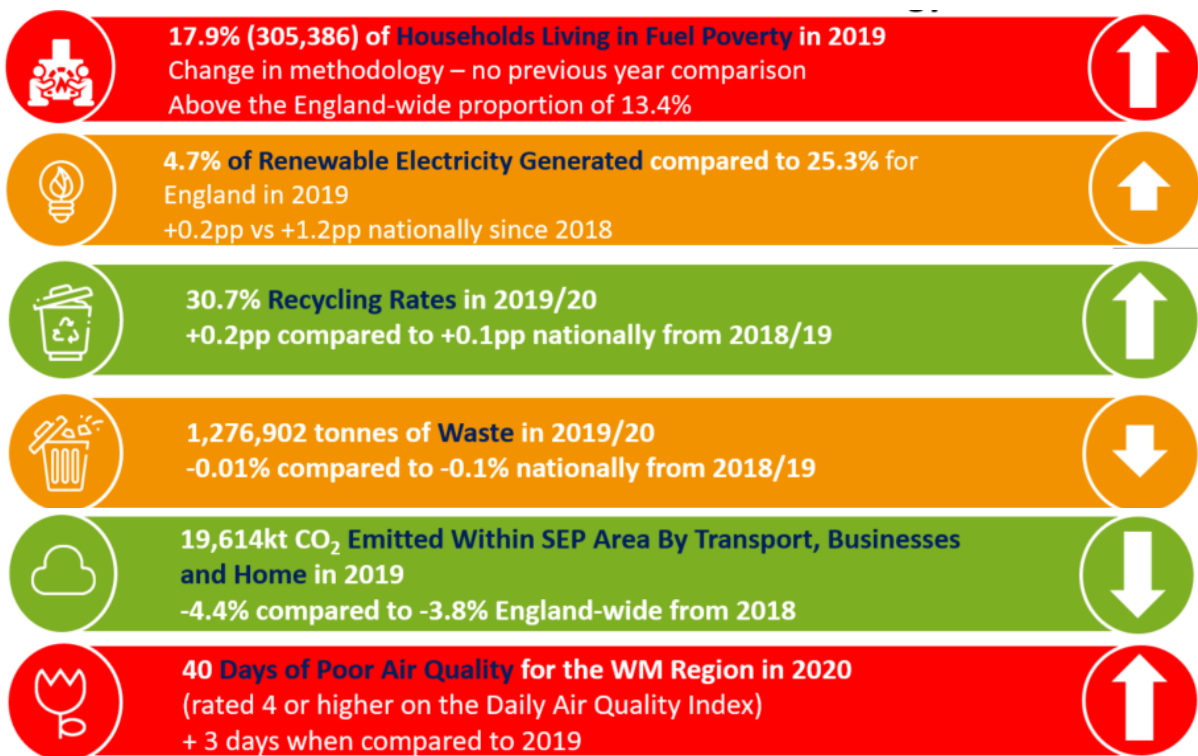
17.9% (305,386) of Households Living in Fuel Poverty in 2019
Change in methodology – no previous year comparison
Above the England-wide proportion of 13.4%

4.7% of Renewable Electricity Generated compared to 25.3% for England in 2019
+0.2pp vs +1.2pp nationally since 2018

30.7% Recycling Rates in 2019/20
+0.2pp compared to +0.1pp nationally from 2018/19

1,276,902 tonnes of Waste in 2019/20
-0.01% compared to -0.1% nationally from 2018/19

19,614kt $CO_2$ Emitted Within SEP Area By Transport, Businesses and Home in 2019
-4.4% compared to -3.8% England-wide from 2018

40 Days of Poor Air Quality for the WM Region in 2020
(rated 4 or higher on the Daily Air Quality Index)
+ 3 days when compared to 2019